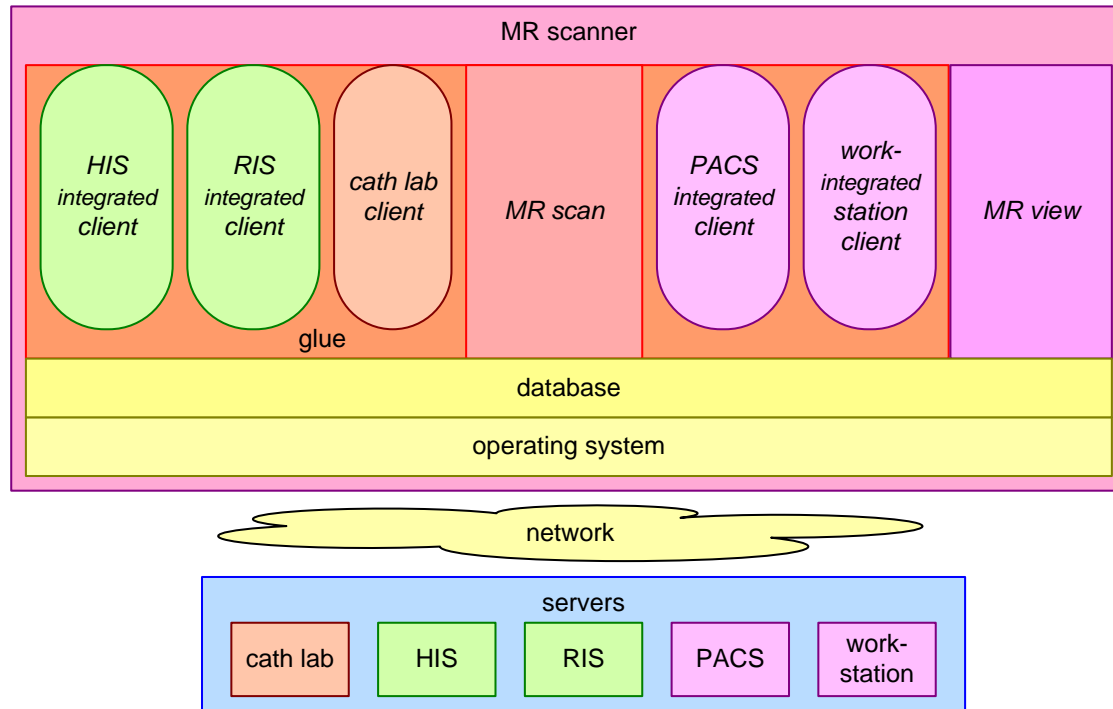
MR scanner

HIS integrated client

RIS integrated client

cath lab client

MR scan

PACS integrated client

work-integrated station client

MR view

glue

database

operating system

network

servers

cath lab

HIS

RIS

PACS

work-station